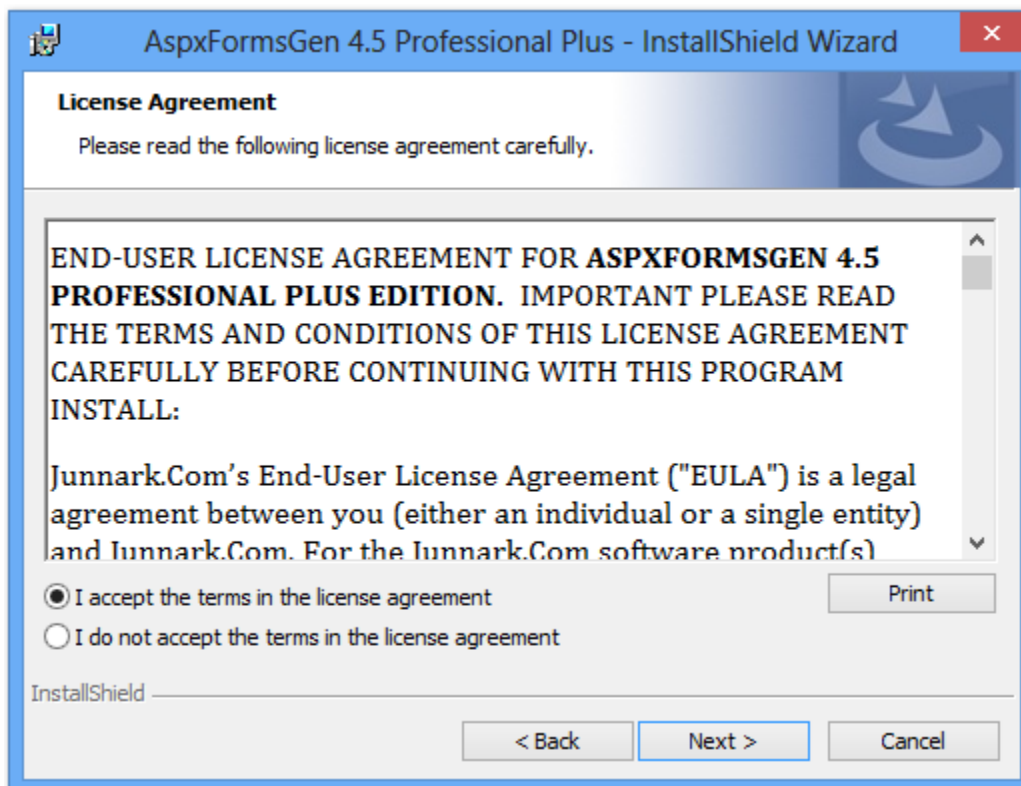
AspxFormsGen 4.5 Professional Plus - InstallShield Wizard

License Agreement

Please read the following license agreement carefully.

END-USER LICENSE AGREEMENT FOR **ASPXFORMSGEN 4.5 PROFESSIONAL PLUS EDITION.** IMPORTANT PLEASE READ THE TERMS AND CONDITIONS OF THIS LICENSE AGREEMENT CAREFULLY BEFORE CONTINUING WITH THIS PROGRAM INSTALL:

Junnark.Com's End-User License Agreement ("EULA") is a legal agreement between you (either an individual or a single entity) and Junnark.Com. For the Junnark.Com software product(s)

I accept the terms in the license agreement

I do not accept the terms in the license agreement

Print

InstallShield

< Back

Next >

Cancel